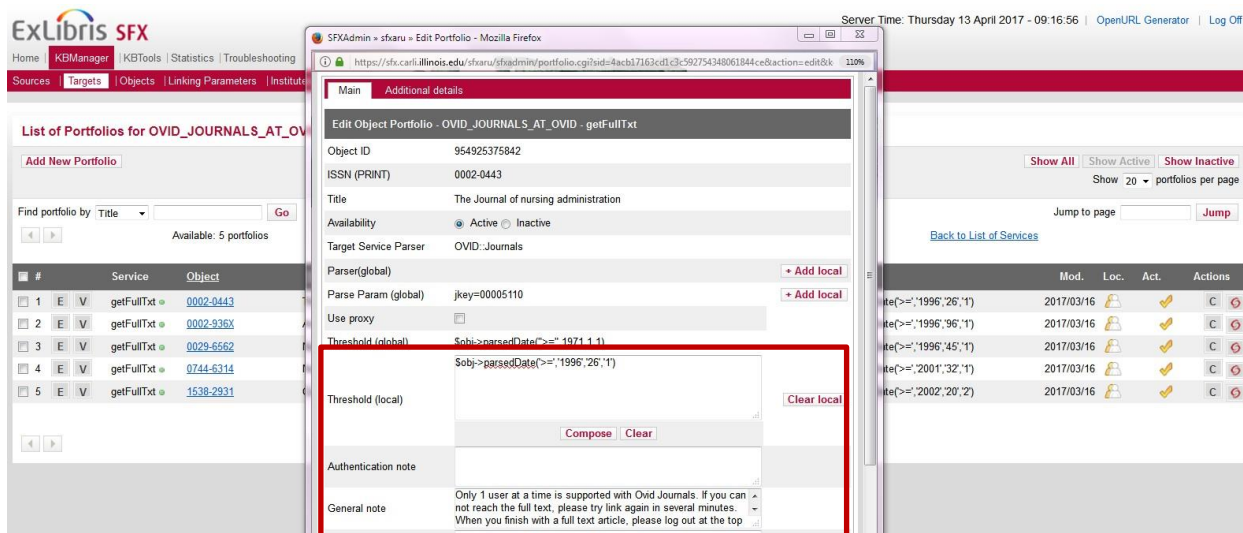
ExLibris SFX

Server Time: Thursday 13 April 2017 - 09:16:56 | OpenURL Generator | Log Off

Home | KBManager | KBTools | Statistics | Troubleshooting

Sources | Targets | Objects | Linking Parameters | Institute

List of Portfolios for OVID_JOURNALS_AT_OV

Add New Portfolio

Show All | Show Active | Show Inactive

Show 20 portfolios per page

Find portfolio by Title Go

Jump to page Jump

Available: 5 portfolios

Back to List of Services

| # | | | Service | Object | | Mod. | Loc. | Act. | Actions |
|---|---|---|---|---|---|---|---|---|---|
| 1 | E | V | getFullTxt | 0002-0443 | te('>=','1996','26','1') | 2017/03/16 | | | C |
| 2 | E | V | getFullTxt | 0002-936X | te('>=','1996','96','1') | 2017/03/16 | | | C |
| 3 | E | V | getFullTxt | 0029-6562 | te('>=','1996','45','1') | 2017/03/16 | | | C |
| 4 | E | V | getFullTxt | 0744-6314 | te('>=','2001','32','1') | 2017/03/16 | | | C |
| 5 | E | V | getFullTxt | 1538-2931 | te('>=','2002','20','2') | 2017/03/16 | | | C |

SFXAdmin » sfxaru » Edit Portfolio - Mozilla Firefox

https://sfx.carli.illinois.edu/sfxaru/sfxadmin/portfolio.cgi?sid=4acb17163cd1c3c592754348061844ce&action=edit&k 110%

Main | Additional details

Edit Object Portfolio - OVID_JOURNALS_AT_OVID - getFullTxt

| | | |
|---|---|---|
| Object ID | 954925375842 | |
| ISSN (PRINT) | 0002-0443 | |
| Title | The Journal of nursing administration | |
| Availability | Active Inactive | |
| Target Service Parser | OVID::Journals | |
| Parser(global) | | + Add local |
| Parse Param (global) | jkey=00005110 | + Add local |
| Use proxy | | |
| Threshold (global) | $obj->parsedDate(">=",1971,1,1) | |
| Threshold (local) | $obj->parsedDate('>=','1996','26','1') | Clear local |
| | Compose Clear | |
| Authentication note | | |
| General note | Only 1 user at a time is supported with Ovid Journals. If you can not reach the full text, please try link again in several minutes. When you finish with a full text article, please log out at the top | |